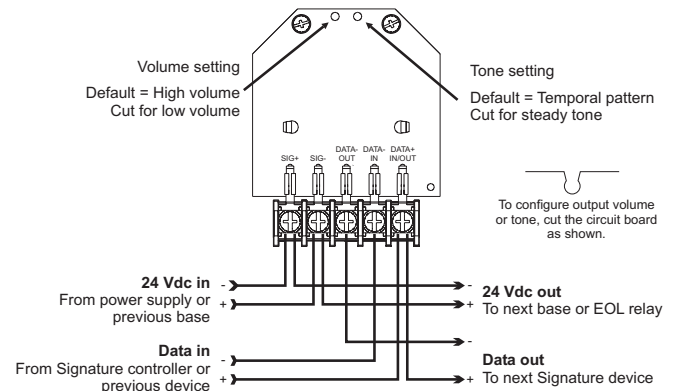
Volume setting

Default = High volume
Cut for low volume

Tone setting

Default = Temporal pattern
Cut for steady tone

SIG+ SIG- DATA- OUT DATA- IN DATA+ IN/OUT

To configure output volume or tone, cut the circuit board as shown.

24 Vdc in
From power supply or previous base
-
+

24 Vdc out
To next base or EOL relay
-
+

Data in
From Signature controller or previous device
-
+

-
Data out
+ To next Signature device